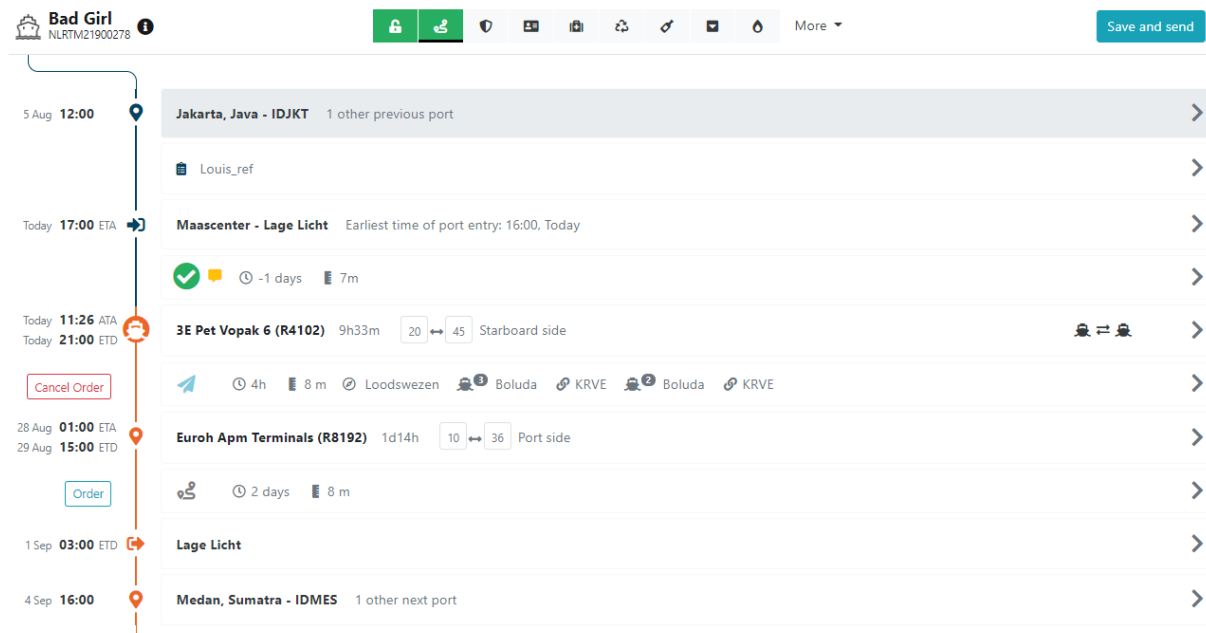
Bad Girl
NLRTM21900278

More

Save and send

5 Aug 12:00

Jakarta, Java - IDJKT 1 other previous port

Louis_ref

Today 17:00 ETA

Maascenter - Lage Licht Earliest time of port entry: 16:00, Today

-1 days 7m

Today 11:26 ATA
Today 21:00 ETD

3E Pet Vopak 6 (R4102) 9h33m 20 45 Starboard side

Cancel Order

4h 8 m Loodswezen 3 Boluda KRVE 2 Boluda KRVE

28 Aug 01:00 ETA
29 Aug 15:00 ETD

Euroh Apm Terminals (R8192) 1d14h 10 36 Port side

Order

2 days 8 m

1 Sep 03:00 ETD

Lage Licht

4 Sep 16:00

Medan, Sumatra - IDMES 1 other next port